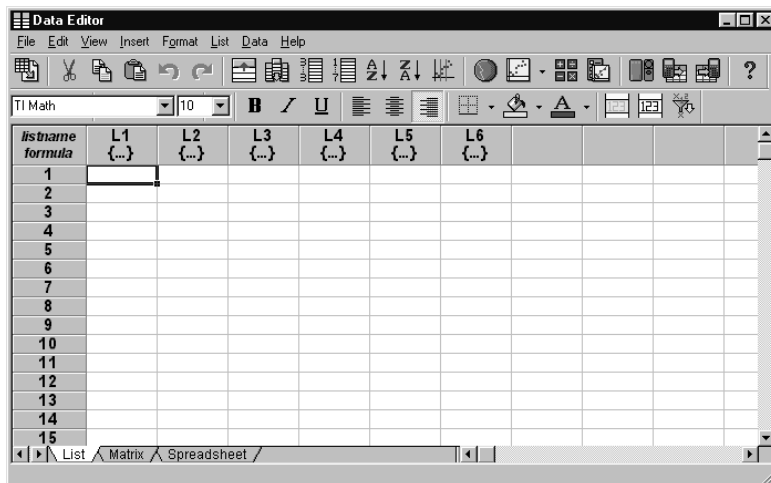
Data Editor

File Edit View Insert Format List Data Help

TI Math 10 B I U

| listname formula | L1 {...} | L2 {...} | L3 {...} | L4 {...} | L5 {...} | L6 {...} | | | |
|---|---|---|---|---|---|---|---|---|---|
| 1 | | | | | | | | | |
| 2 | | | | | | | | | |
| 3 | | | | | | | | | |
| 4 | | | | | | | | | |
| 5 | | | | | | | | | |
| 6 | | | | | | | | | |
| 7 | | | | | | | | | |
| 8 | | | | | | | | | |
| 9 | | | | | | | | | |
| 10 | | | | | | | | | |
| 11 | | | | | | | | | |
| 12 | | | | | | | | | |
| 13 | | | | | | | | | |
| 14 | | | | | | | | | |
| 15 | | | | | | | | | |

List Matrix Spreadsheet